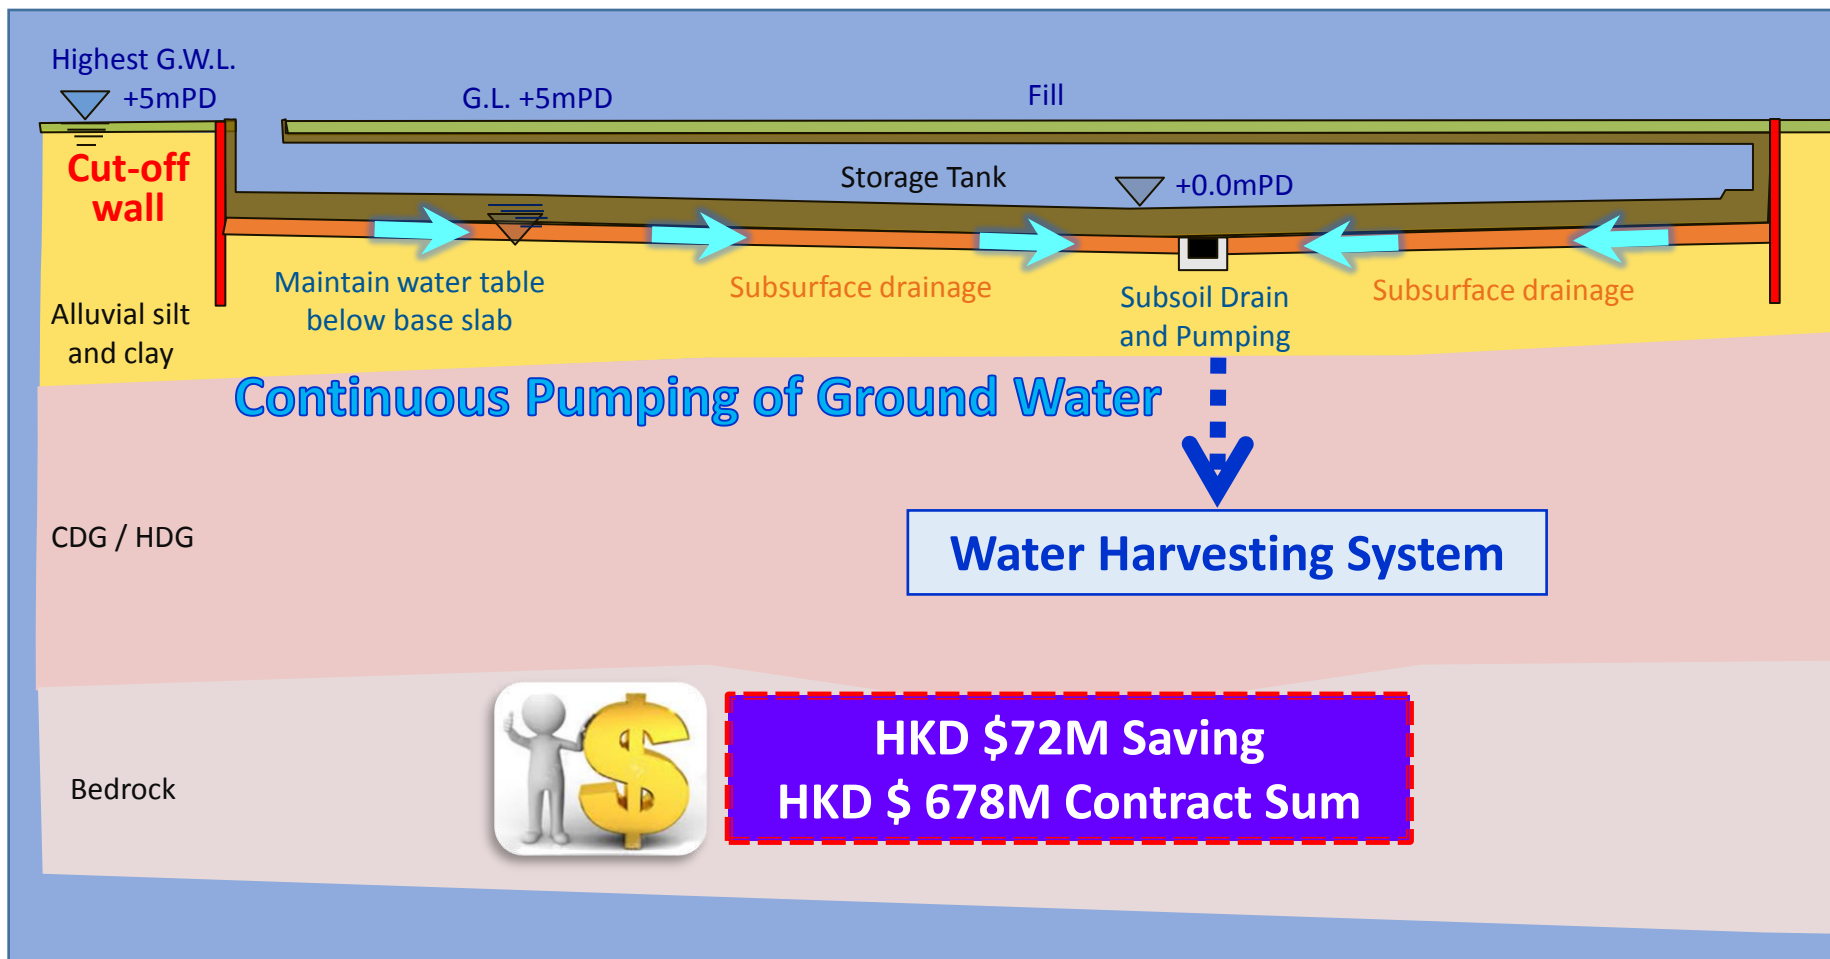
Highest G.W.L.
+5mPD

G.L. +5mPD

Fill

Cut-off wall

Storage Tank

+0.0mPD

Maintain water table below base slab

Subsurface drainage

Subsoil Drain and Pumping

Subsurface drainage

Alluvial silt and clay

Continuous Pumping of Ground Water

CDG / HDG

Water Harvesting System

Bedrock

HKD \$72M Saving
HKD \$ 678M Contract Sum